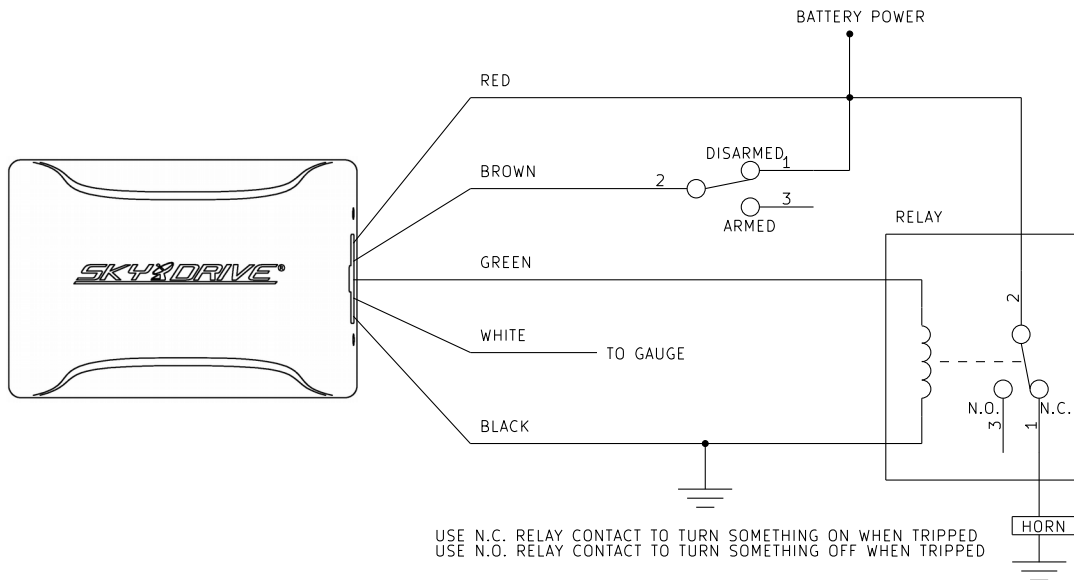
BATTERY POWER

RED

BROWN

2

DISARMED 1

3

ARMED

SKYDRIVE®

GREEN

WHITE

TO GAUGE

BLACK

RELAY

2

N.O.

N.C.

3

1

HORN

USE N.C. RELAY CONTACT TO TURN SOMETHING ON WHEN TRIPPED
USE N.O. RELAY CONTACT TO TURN SOMETHING OFF WHEN TRIPPED